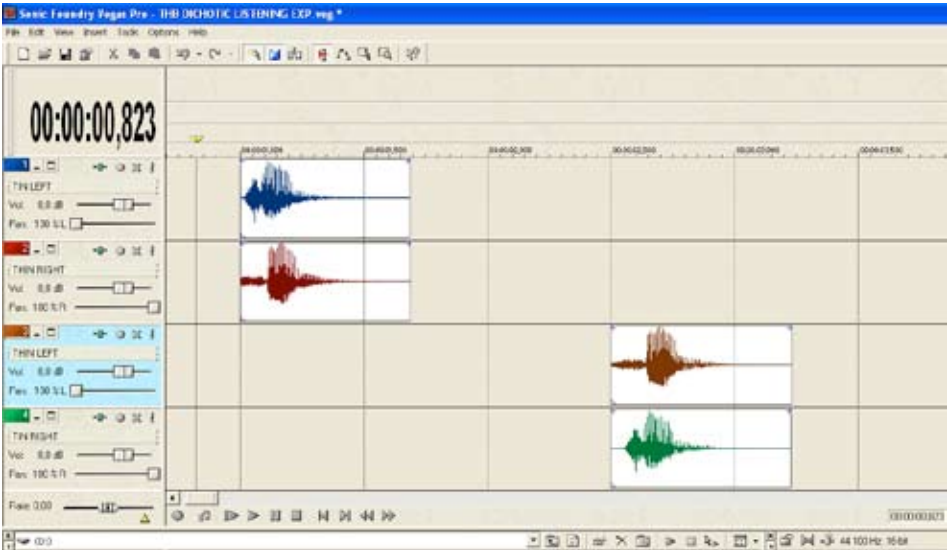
Sonic Foundry Vegas Pro - THE DICHOTIC LISTENING EXP.veg *

File Edit View Insert Tools Options Help

00:00:00,823

00:00:00,500

00:00:01,000

00:00:01,500

00:00:02,000

00:00:02,500

1

THIN LEFT

Vol: 0,0 dB

Pan: 100 % L

2

THIN RIGHT

Vol: 0,0 dB

Pan: 100 % R

3

THIN LEFT

Vol: 0,0 dB

Pan: 100 % L

4

THIN RIGHT

Vol: 0,0 dB

Pan: 100 % R

Rate: 0,00

00:00:00,823

0,0

44 100 Hz 16 Bit